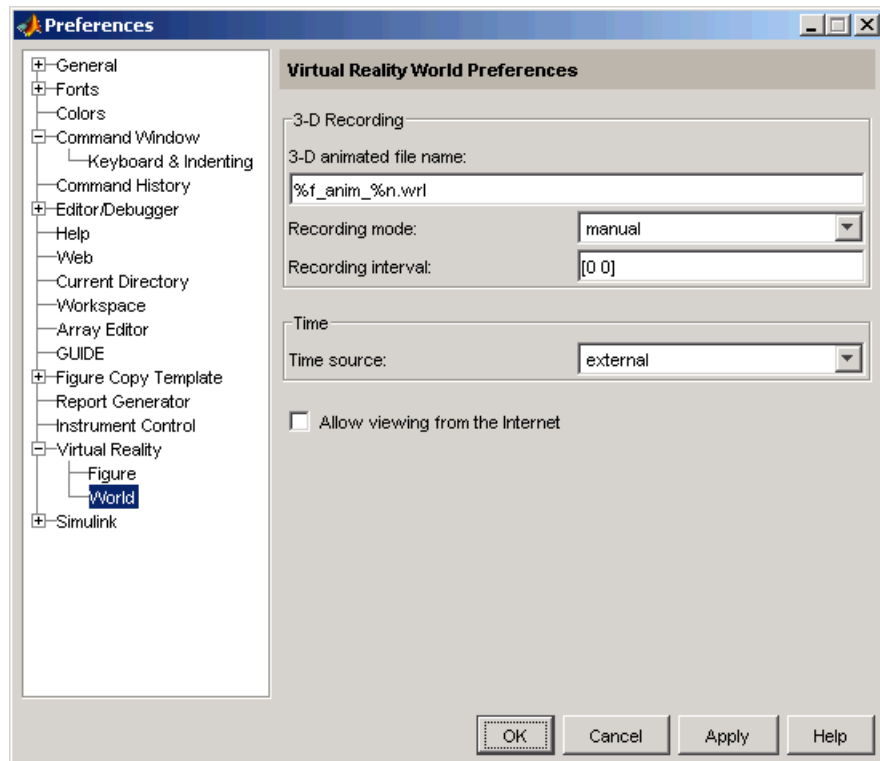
Preferences

General
Fonts
Colors
Command Window
Keyboard & Indenting
Command History
Editor/Debugger
Help
Web
Current Directory
Workspace
Array Editor
GUIDE
Figure Copy Template
Report Generator
Instrument Control
Virtual Reality
Figure
World
Simulink

Virtual Reality World Preferences

3-D Recording
3-D animated file name:
%f_anim_%n.wrl
Recording mode: manual
Recording interval: [0 0]

Time
Time source: external

Allow viewing from the Internet

OK Cancel Apply Help